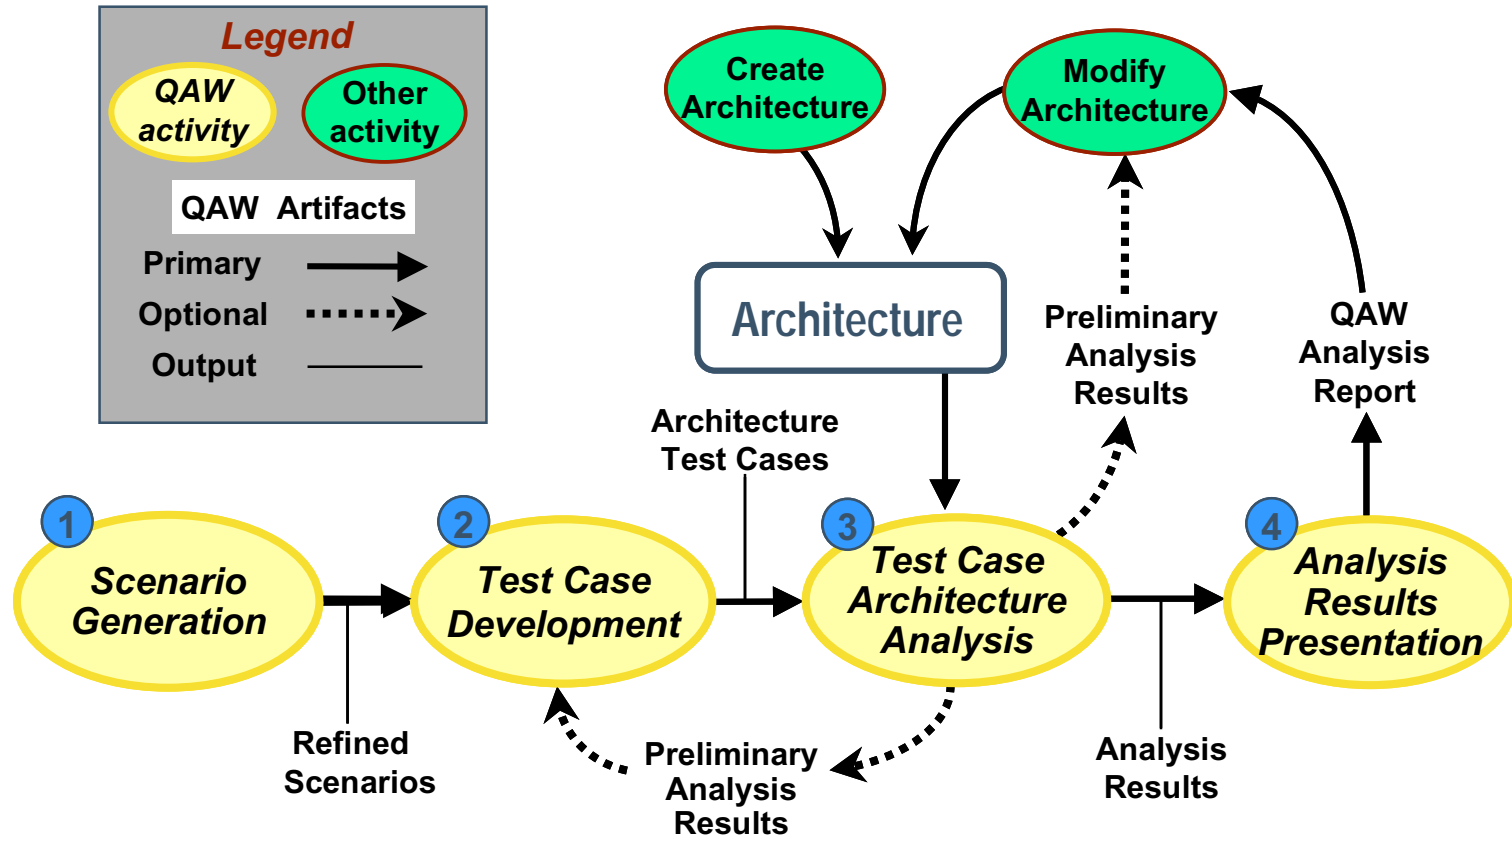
Legend

QAW activity

Other activity

QAW Artifacts

Primary

Optional

Output

Create Architecture

Modify Architecture

Architecture

Preliminary Analysis Results

QAW Analysis Report

Architecture Test Cases

1 Scenario Generation

2 Test Case Development

3 Test Case Architecture Analysis

4 Analysis Results Presentation

Refined Scenarios

Preliminary Analysis Results

Analysis Results